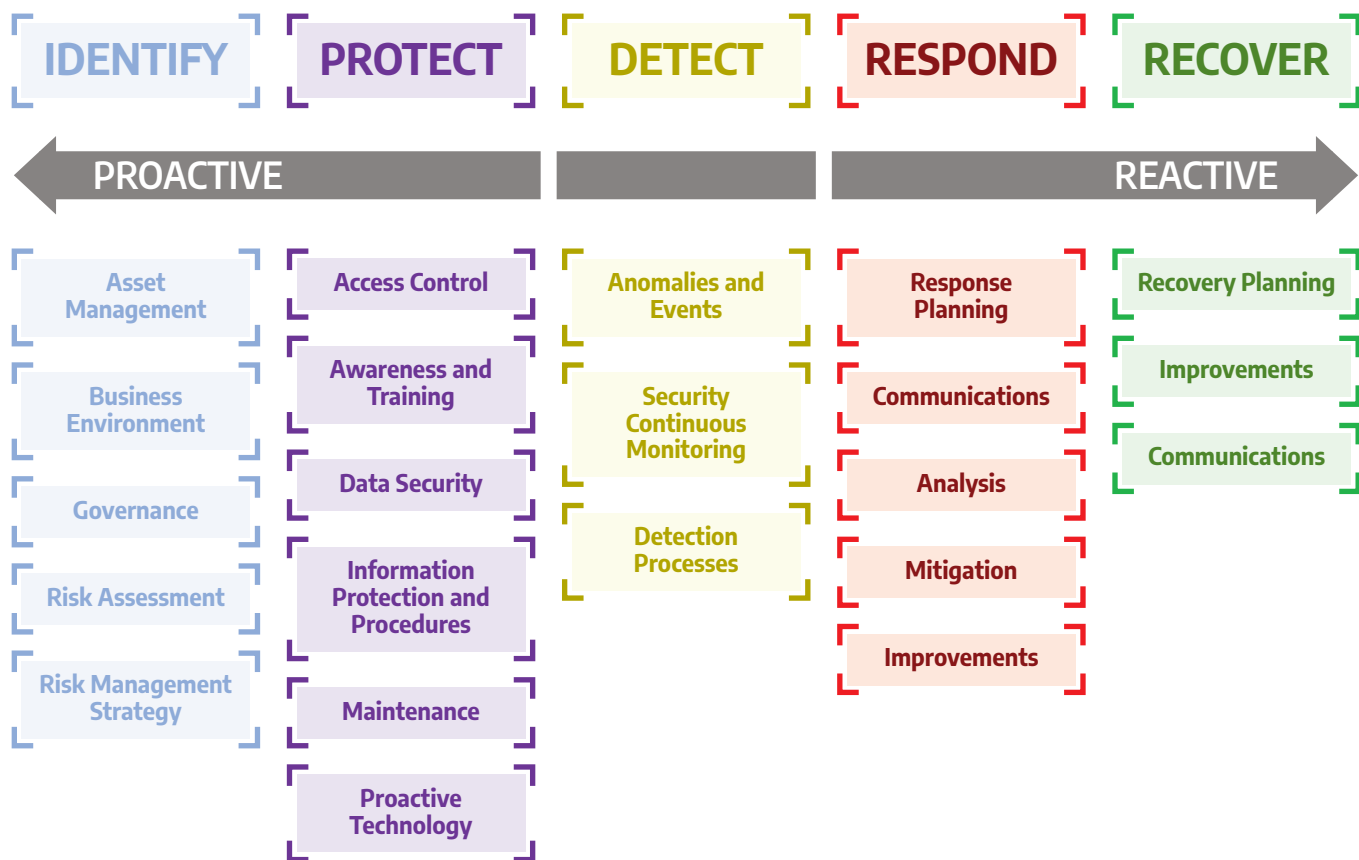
IDENTIFY
PROTECT
DETECT
RESPOND
RECOVER

PROACTIVE
REACTIVE

Asset Management
Business Environment
Governance
Risk Assessment
Risk Management Strategy

Access Control
Awareness and Training
Data Security
Information Protection and Procedures
Maintenance
Proactive Technology

Anomalies and Events
Security Continuous Monitoring
Detection Processes

Response Planning
Communications
Analysis
Mitigation
Improvements

Recovery Planning
Improvements
Communications